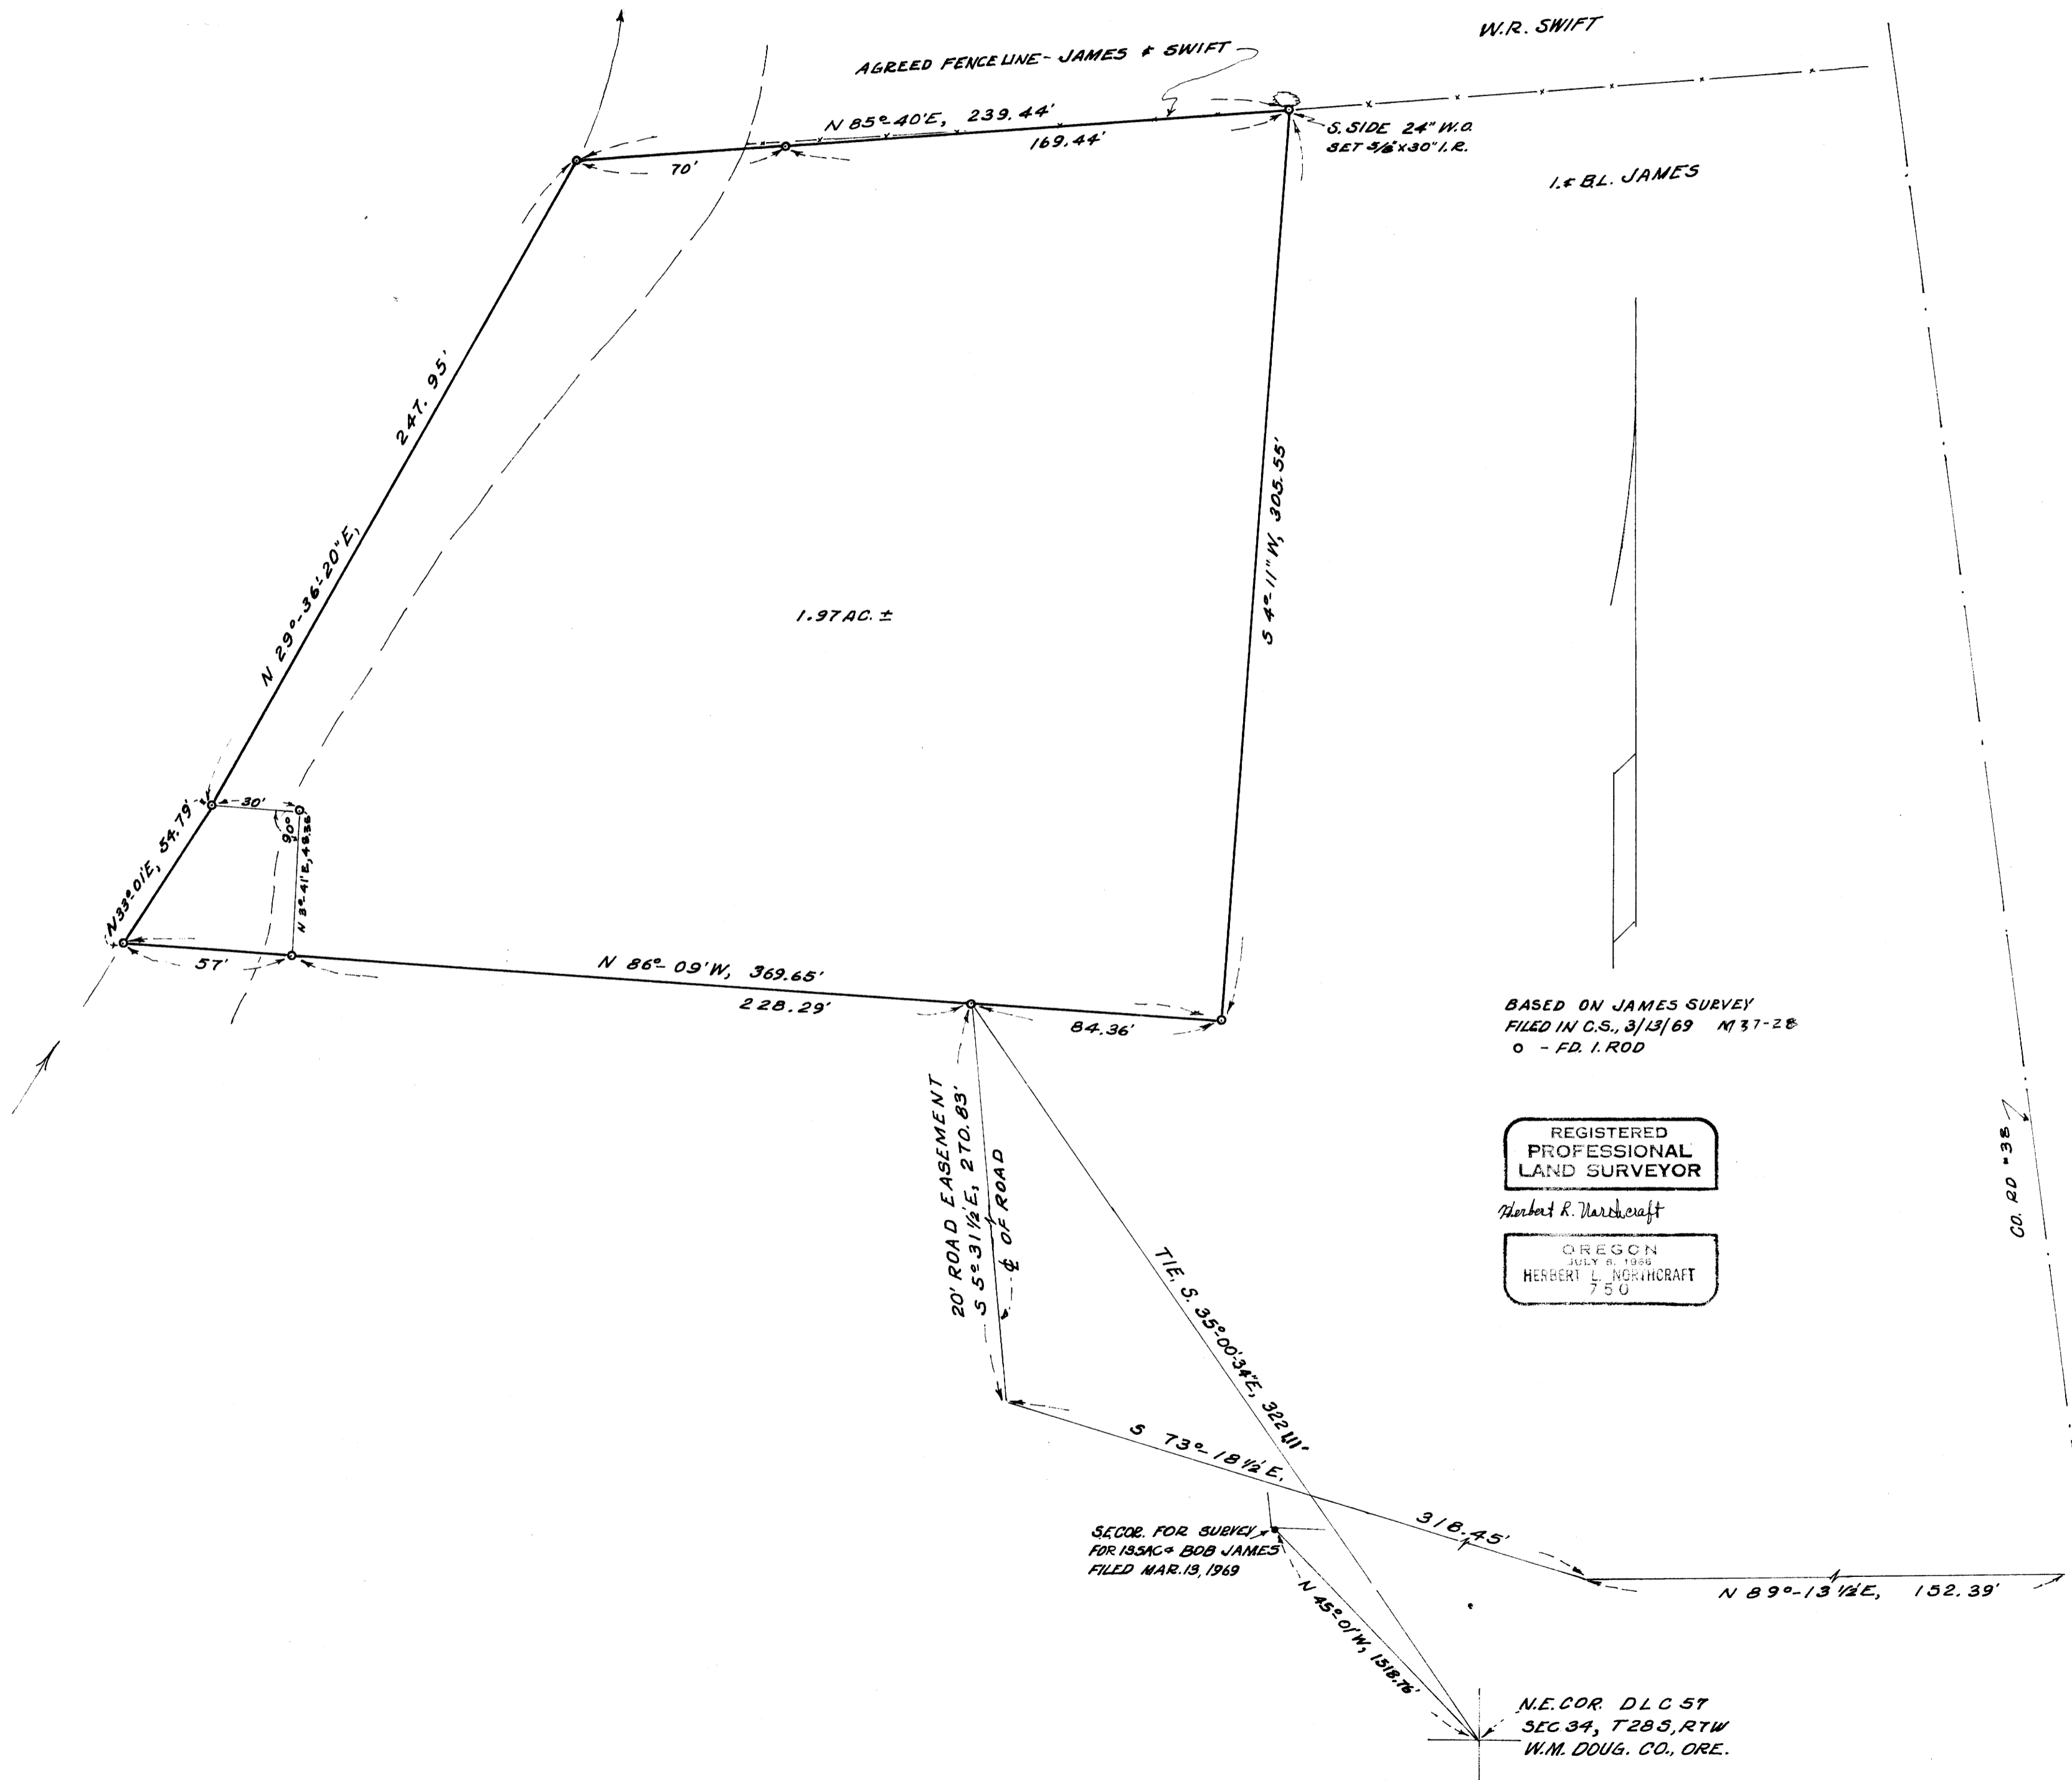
W.R. SWIFT

AGREED FENCE LINE - JAMES & SWIFT

N 85° 40'E, 239.44'

70'

169.44'

S. SIDE 24" W.O.
SET 5/8"x30" I.R.

I. & B.L. JAMES

N 29°-36'-20"E, 247.95'

1.97 AC. ±

S 4°-11" W, 305.55'

N 33° 01'E, 54.79'

30'

90°

N 3°-41'E, 48.36

57'

N 86°-09'W, 369.65'

228.29'

84.36'

BASED ON JAMES SURVEY
FILED IN C.S., 3/13/69 M 37-28
o - FD. I. ROD

REGISTERED
PROFESSIONAL
LAND SURVEYOR

Herbert R. Northcraft

OREGON
JULY 8, 1966
HERBERT L. NORTHCRAFT
750

CO. RD #38

20' ROAD EASEMENT
S 5° 31 1/2'E, 270.83'
℄ OF ROAD

TIE S. 35°-00'-34"E, 3222.11'

S 73°-18 1/2'E, 318.45'

SE COR. FOR SURVEY
FOR 19.5AC± BOB JAMES
FILED MAR. 13, 1969

N 45° 01'W, 1518.76'

N 89°-13 1/2'E, 152.39'

N.E. COR. DLC 57
SEC 34, T28S, R7W
W.M. DOUG. CO., ORE.